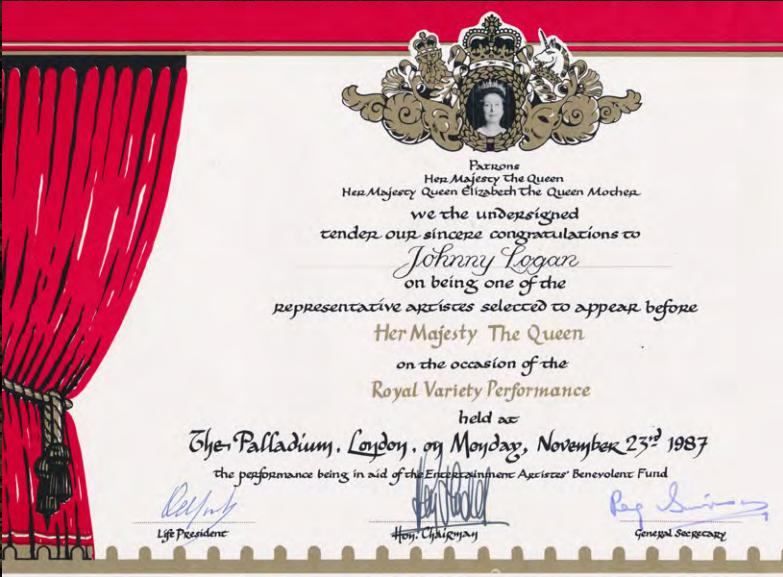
Patrons
Her Majesty The Queen
Her Majesty Queen Elizabeth The Queen Mother

we the undersigned
tender our sincere congratulations to
Johnny Logan
on being one of the
representative artistes selected to appear before
Her Majesty The Queen
on the occasion of the
Royal Variety Performance
held at
The Palladium, London, on Monday, November 23rd 1987
the performance being in aid of the Entertainment Artistes' Benevolent Fund

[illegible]
Life President

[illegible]
Hon. Chairman

Reg Swinson
General Secretary